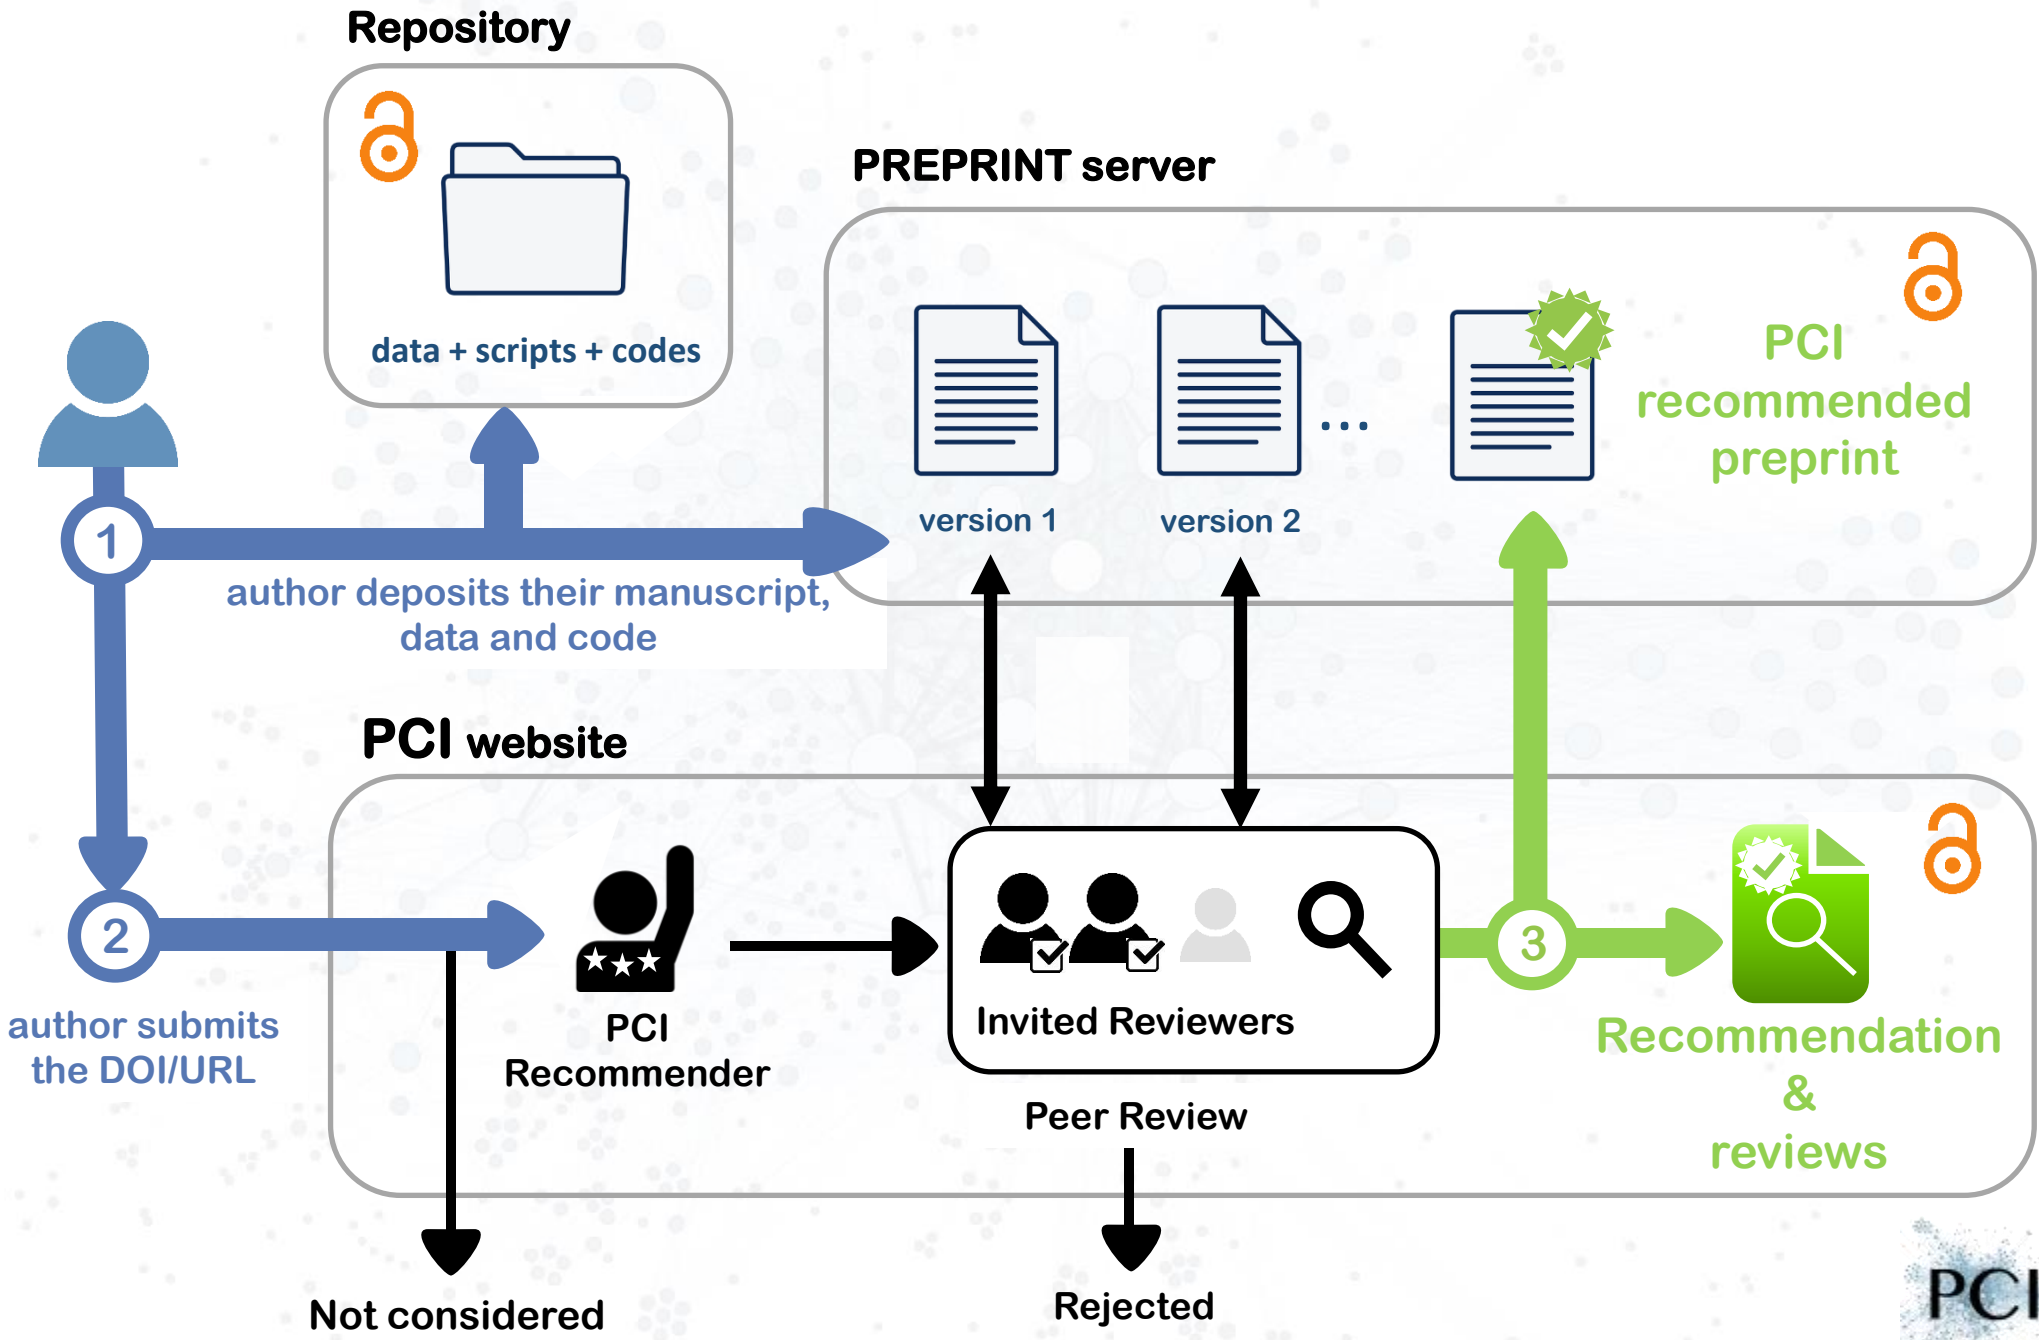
Repository

data + scripts + codes

PREPRINT server

version 1

version 2

...

PCI recommended preprint

1

author deposits their manuscript, data and code

PCI website

2

author submits the DOI/URL

PCI Recommender

Invited Reviewers

Peer Review

3

Recommendation & reviews

Not considered

Rejected

PCI